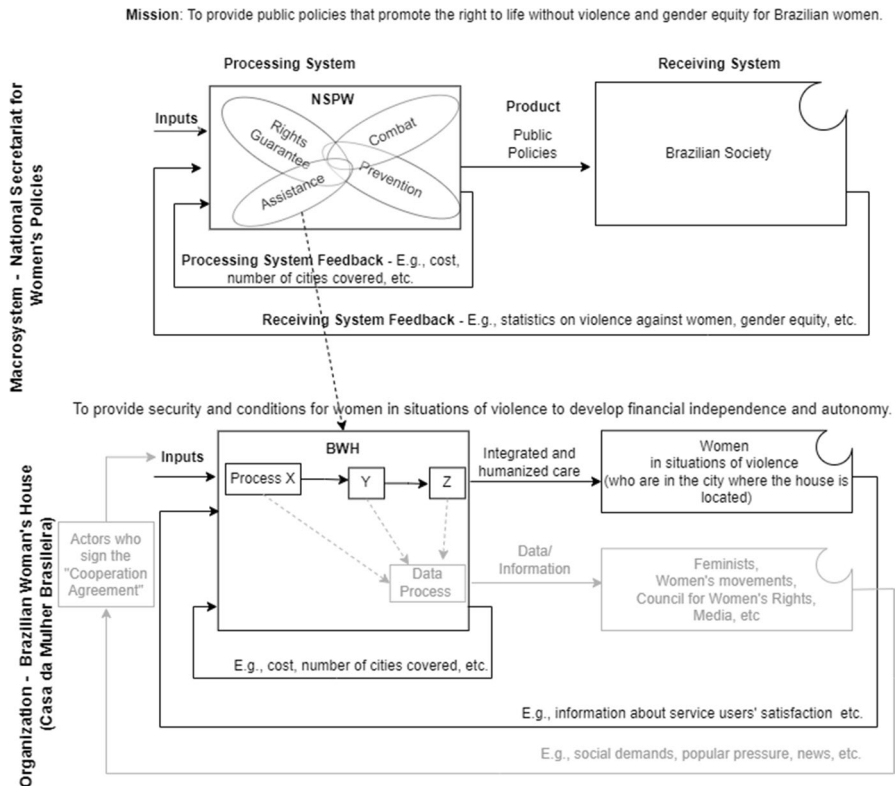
**Mission**: To provide public policies that promote the right to life without violence and gender equity for Brazilian women.

Macrosystem - National Secretariat for Women's Policies

Processing System

Receiving System

Inputs

NSPW

Rights Guarantee

Combat

Assistance

Prevention

Product

Public Policies

Brazilian Society

**Processing System Feedback** - E.g., cost, number of cities covered, etc.

**Receiving System Feedback** - E.g., statistics on violence against women, gender equity, etc.

To provide security and conditions for women in situations of violence to develop financial independence and autonomy.

Organization - Brazilian Woman's House (Casa da Mulher Brasileira)

Inputs

BWH

Process X

Y

Z

Integrated and humanized care

Women in situations of violence (who are in the city where the house is located)

Actors who sign the "Cooperation Agreement"

Data Process

Data/ Information

Feminists, Women's movements, Council for Women's Rights, Media, etc

E.g., cost, number of cities covered, etc.

E.g., information about service users' satisfaction etc.

E.g., social demands, popular pressure, news, etc.